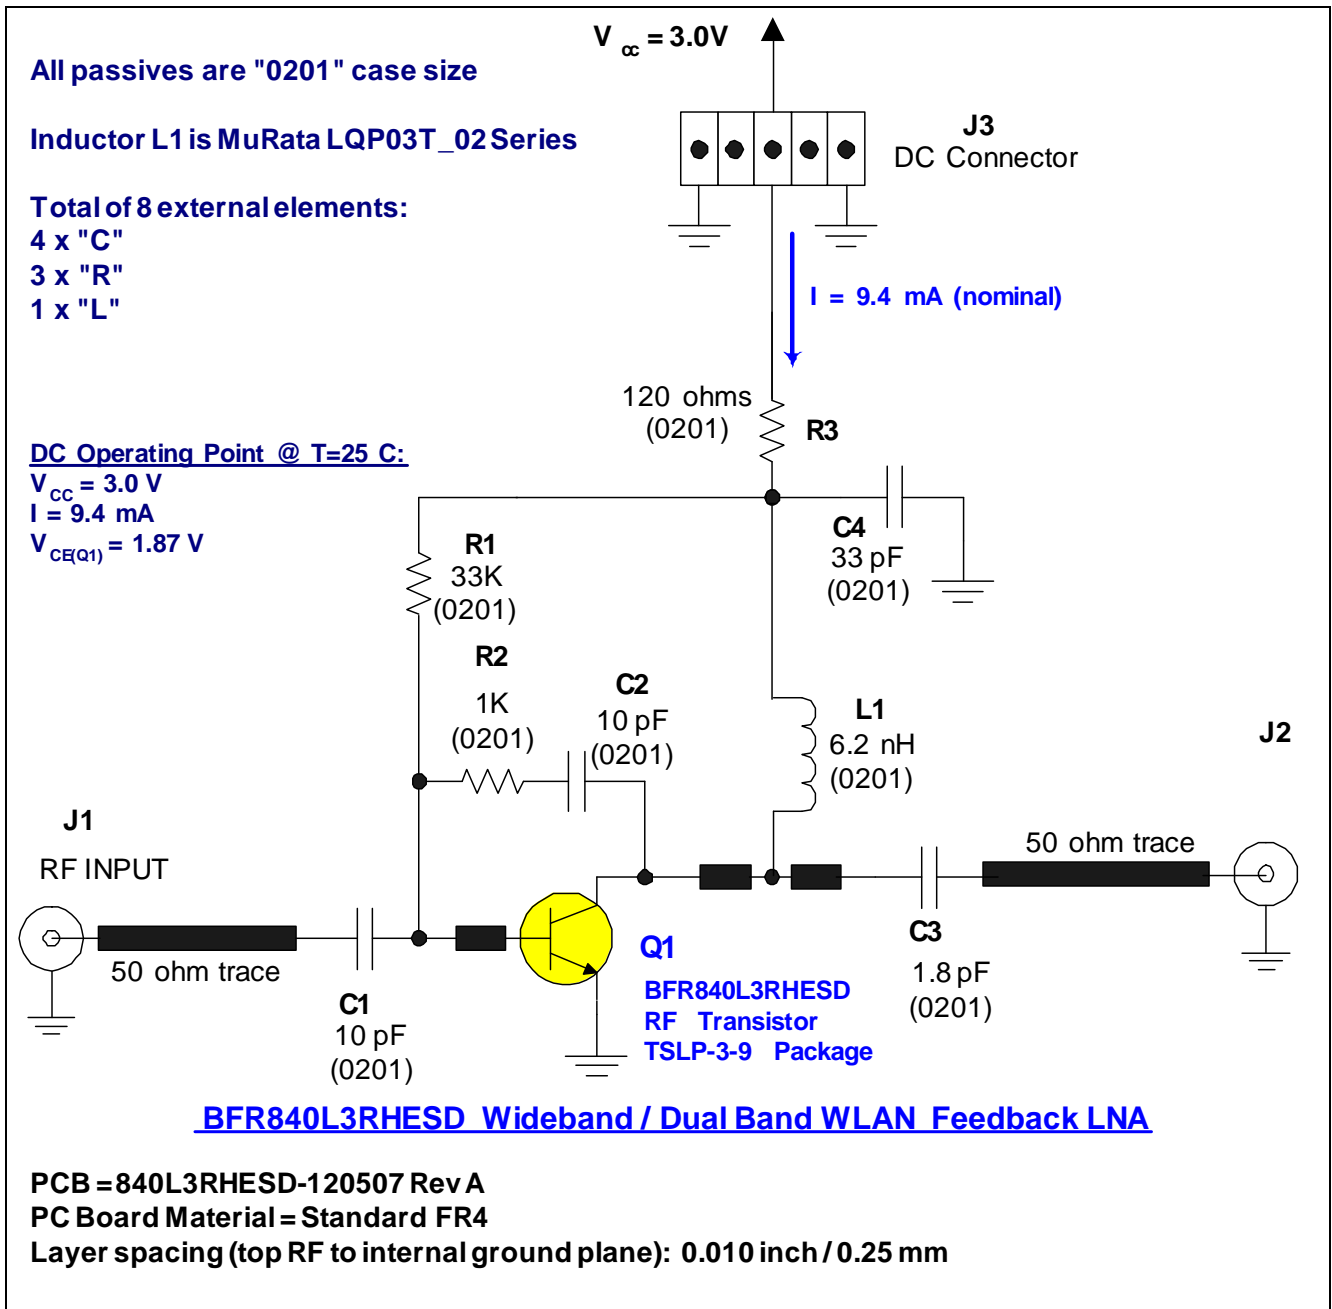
$V_{cc}$ = 3.0V

All passives are "0201" case size

Inductor L1 is MuRata LQP03T_02 Series

Total of 8 external elements:
4 x "C"
3 x "R"
1 x "L"

J3
DC Connector

I = 9.4 mA (nominal)

120 ohms
(0201)
R3

DC Operating Point @ T=25 C:
$V_{CC}$ = 3.0 V
I = 9.4 mA
$V_{CE(Q1)}$ = 1.87 V

C4
33 pF
(0201)

R1
33K
(0201)

R2
1K
(0201)

C2
10 pF
(0201)

L1
6.2 nH
(0201)

J2

J1
RF INPUT

50 ohm trace

50 ohm trace

C3
1.8 pF
(0201)

Q1
BFR840L3RHESD
RF Transistor
TSLP-3-9 Package

C1
10 pF
(0201)

BFR840L3RHESD Wideband / Dual Band WLAN Feedback LNA

PCB = 840L3RHESD-120507 Rev A
PC Board Material = Standard FR4
Layer spacing (top RF to internal ground plane): 0.010 inch / 0.25 mm